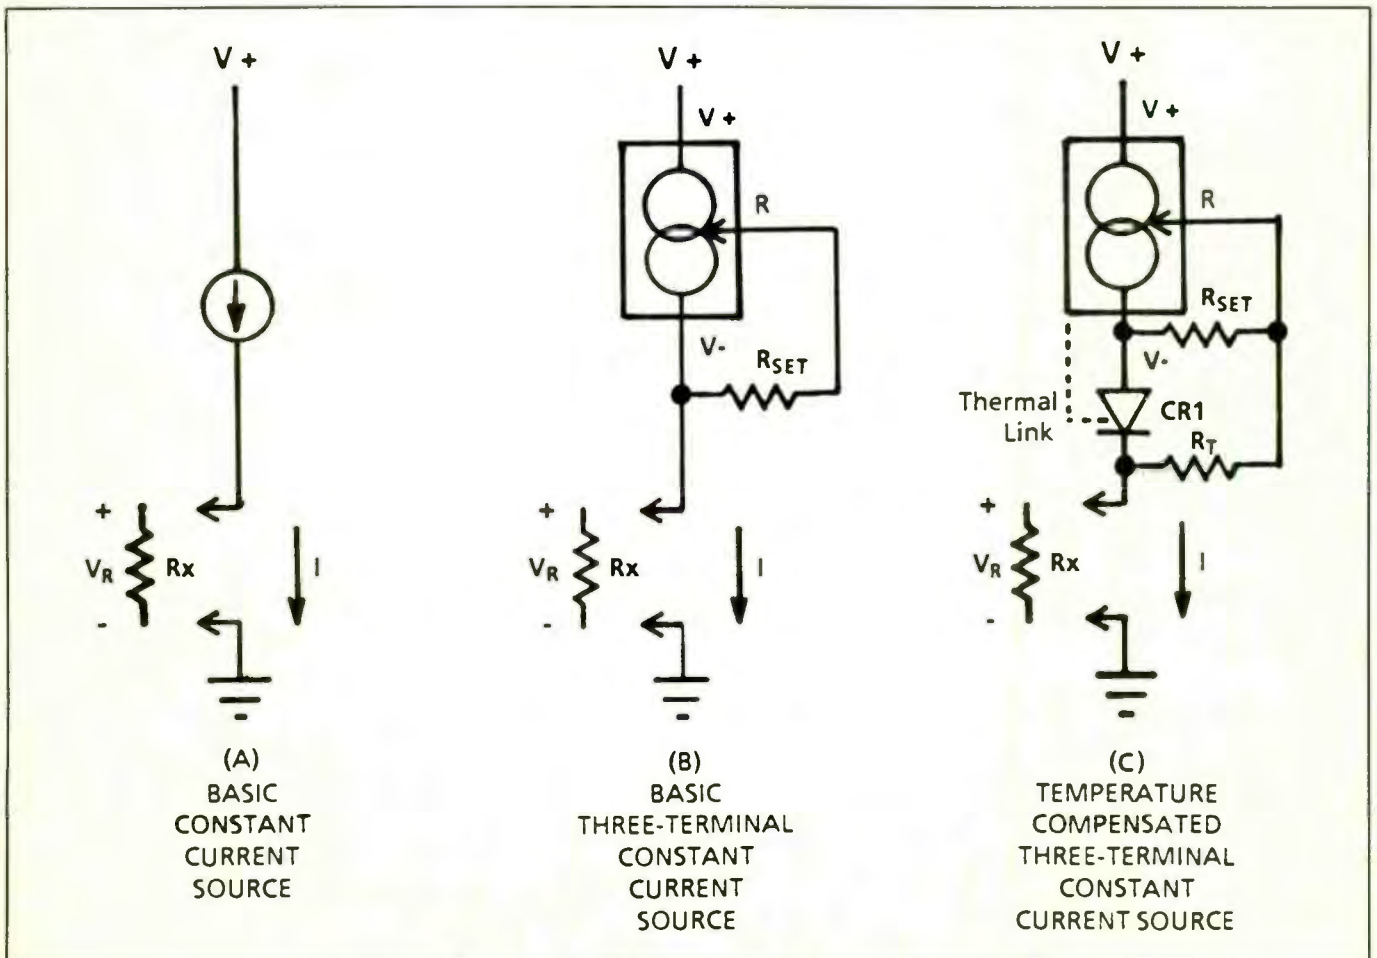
V +

+

$V_R$ Rx

-

I

(A)
BASIC
CONSTANT
CURRENT
SOURCE

V +

V +

R

V-

$R_{SET}$

+

$V_R$ Rx

-

I

(B)
BASIC
THREE-TERMINAL
CONSTANT
CURRENT
SOURCE

V +

V +

R

$R_{SET}$

V-

Thermal
Link

CR1

$R_T$

+

$V_R$ Rx

-

I

(C)
TEMPERATURE
COMPENSATED
THREE-TERMINAL
CONSTANT
CURRENT SOURCE